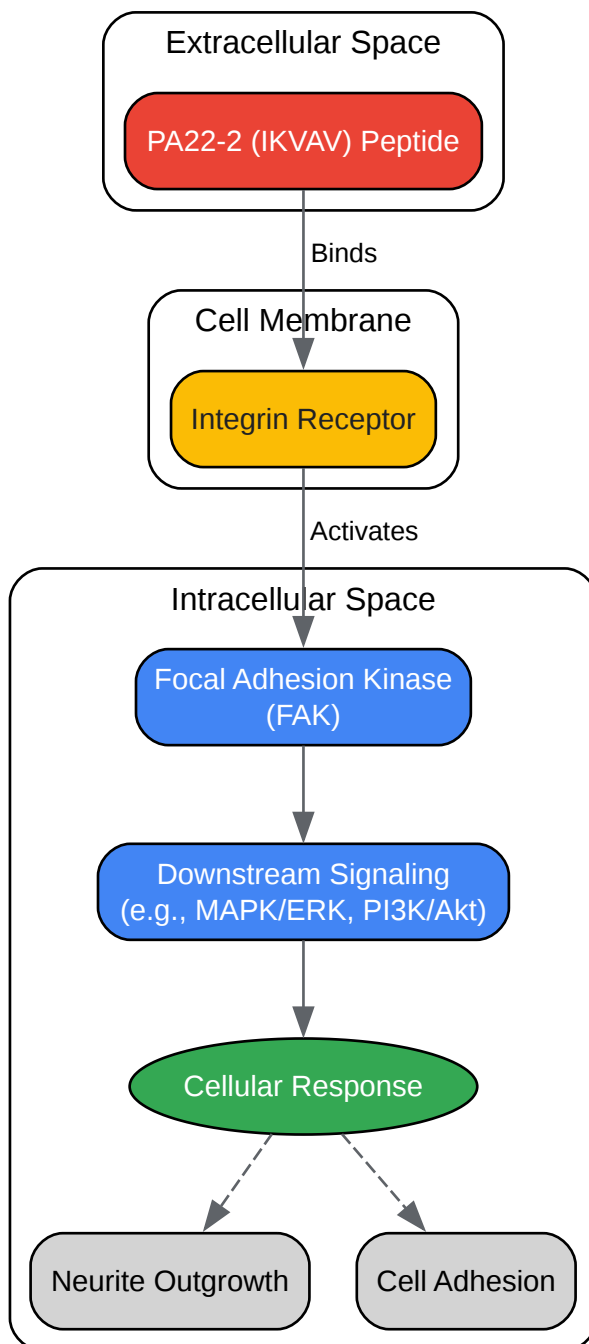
Extracellular Space

PA22-2 (IKVAV) Peptide

Binds

Cell Membrane

Integrin Receptor

Activates

Intracellular Space

Focal Adhesion Kinase (FAK)

Downstream Signaling (e.g., MAPK/ERK, PI3K/Akt)

Cellular Response

Neurite Outgrowth

Cell Adhesion